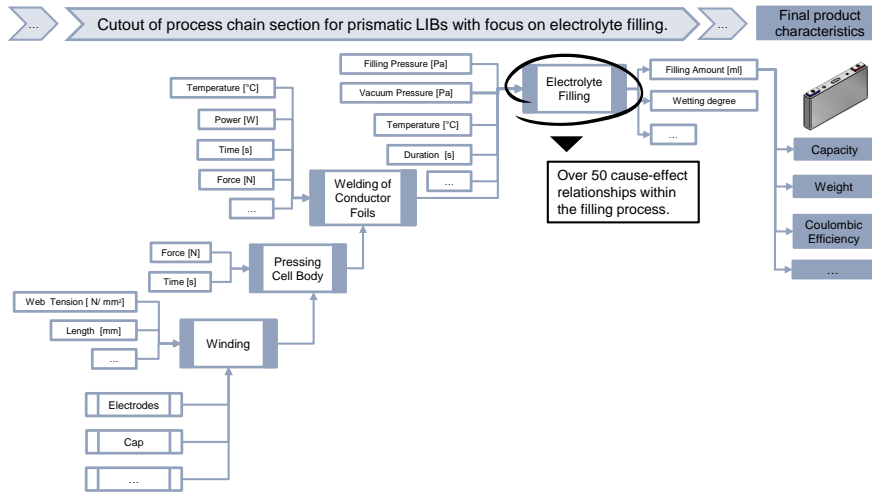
...

Cutout of process chain section for prismatic LIBs with focus on electrolyte filling.

...

Final product characteristics

Temperature [°C]

Power [W]

Time [s]

Force [N]

...

Filling Pressure [Pa]

Vacuum Pressure [Pa]

Temperature [°C]

Duration [s]

...

Welding of Conductor Foils

Electrolyte Filling

Filling Amount [ml]

Wetting degree

...

Over 50 cause-effect relationships within the filling process.

Capacity

Weight

Coulombic Efficiency

...

Force [N]

Time [s]

Pressing Cell Body

Web Tension [ N/ mm²]

Length [mm]

...

Winding

Electrodes

Cap

...